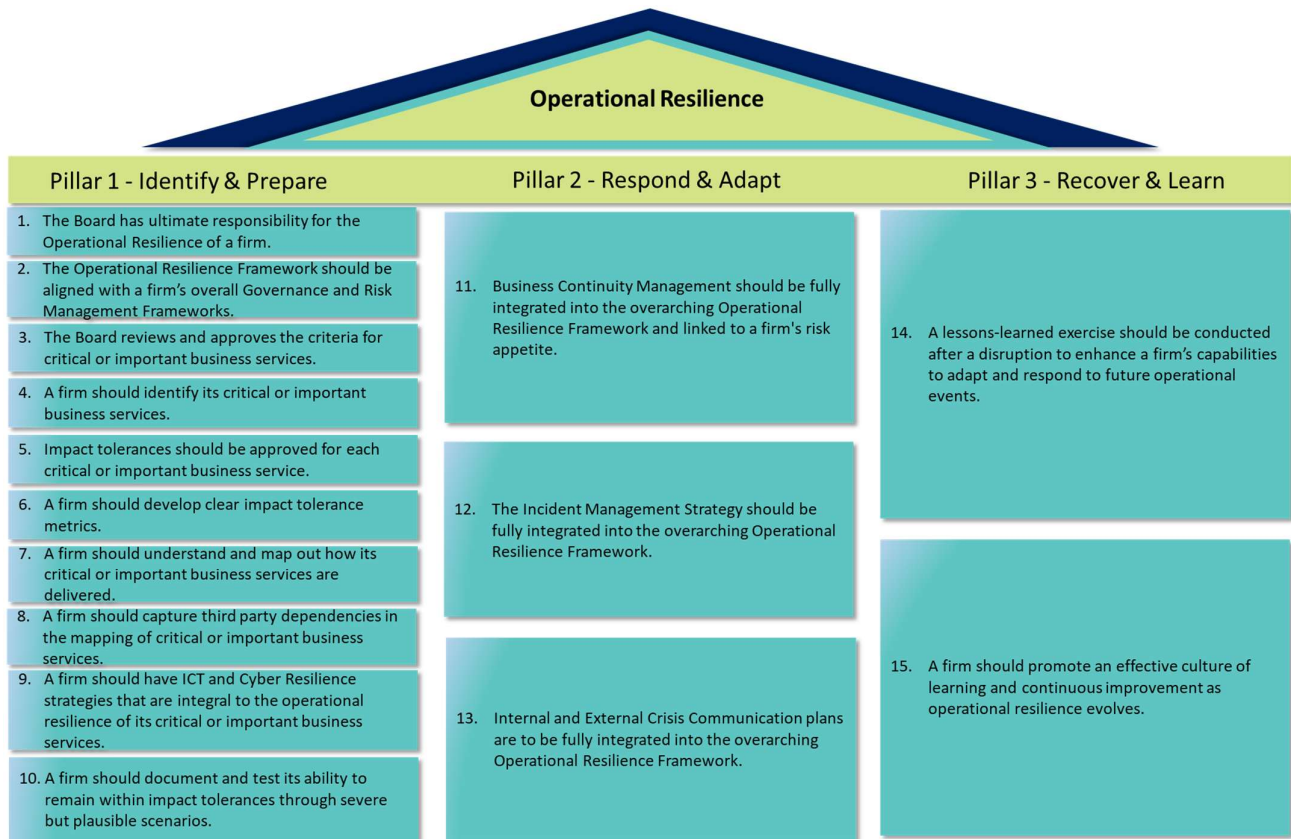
Operational Resilience

Pillar 1 - Identify & Prepare

1. The Board has ultimate responsibility for the Operational Resilience of a firm.

2. The Operational Resilience Framework should be aligned with a firm's overall Governance and Risk Management Frameworks.

3. The Board reviews and approves the criteria for critical or important business services.

4. A firm should identify its critical or important business services.

5. Impact tolerances should be approved for each critical or important business service.

6. A firm should develop clear impact tolerance metrics.

7. A firm should understand and map out how its critical or important business services are delivered.

8. A firm should capture third party dependencies in the mapping of critical or important business services.

9. A firm should have ICT and Cyber Resilience strategies that are integral to the operational resilience of its critical or important business services.

10. A firm should document and test its ability to remain within impact tolerances through severe but plausible scenarios.

Pillar 2 - Respond & Adapt

11. Business Continuity Management should be fully integrated into the overarching Operational Resilience Framework and linked to a firm's risk appetite.

12. The Incident Management Strategy should be fully integrated into the overarching Operational Resilience Framework.

13. Internal and External Crisis Communication plans are to be fully integrated into the overarching Operational Resilience Framework.

Pillar 3 - Recover & Learn

14. A lessons-learned exercise should be conducted after a disruption to enhance a firm's capabilities to adapt and respond to future operational events.

15. A firm should promote an effective culture of learning and continuous improvement as operational resilience evolves.